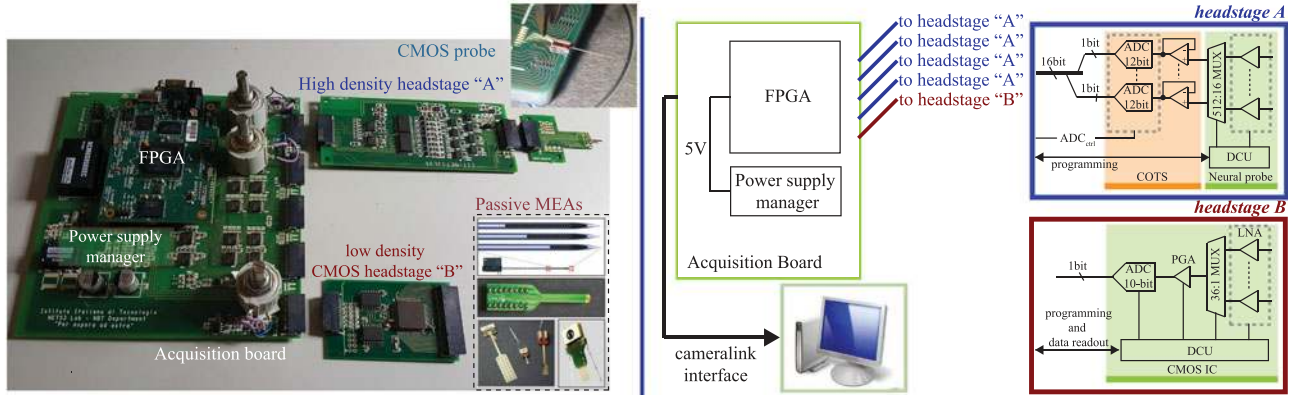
CMOS probe
High density headstage "A"
FPGA
Power supply manager
low density CMOS headstage "B"
Passive MEAs
Istituto Italiano di Tecnologia
NETS3 Lab - NBT Department
"Per aspera ad astra"
Acquisition board

FPGA
5V
Power supply manager
Acquisition Board
to headstage "A"
to headstage "A"
to headstage "A"
to headstage "A"
to headstage "B"
cameralink interface

headstage A
16bit
1bit
1bit
ADC 12bit
ADC 12bit
512:16 MUX
$ADC_{ctrl}$
programming
DCU
COTS
Neural probe

headstage B
1bit
ADC 10-bit
PGA
36:1 MUX
LNA
programming and data readout
DCU
CMOS IC